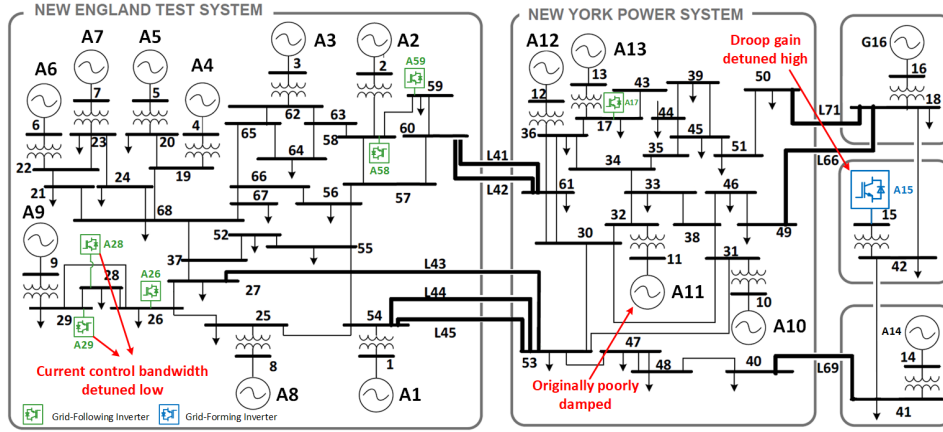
NEW ENGLAND TEST SYSTEM

NEW YORK POWER SYSTEM

Droop gain detuned high

A7 A5 A4 A6 A3 A2 A59 A12 A13 G16

7 5 4 6 3 2 59 12 13 16 18

23 20 22 19 21 24 62 63 65 64 58 60 A58 66 67 56 57 68 43 39 50 L71 36 17 A17 44 45 51 35 34 33 46 L66 L41 L42 61

A9 A28 52 55 30 32 38 49 A15 15

9 28 A26 37 27 11 31 42

29 26 25 L43 L44 54 L45 A11 10

A29 8 1 53 47 48 40 A14 14

A10

Current control bandwidth detuned low

Originally poorly damped

A8 A1

L69

41

Grid-Following Inverter

Grid-Forming Inverter